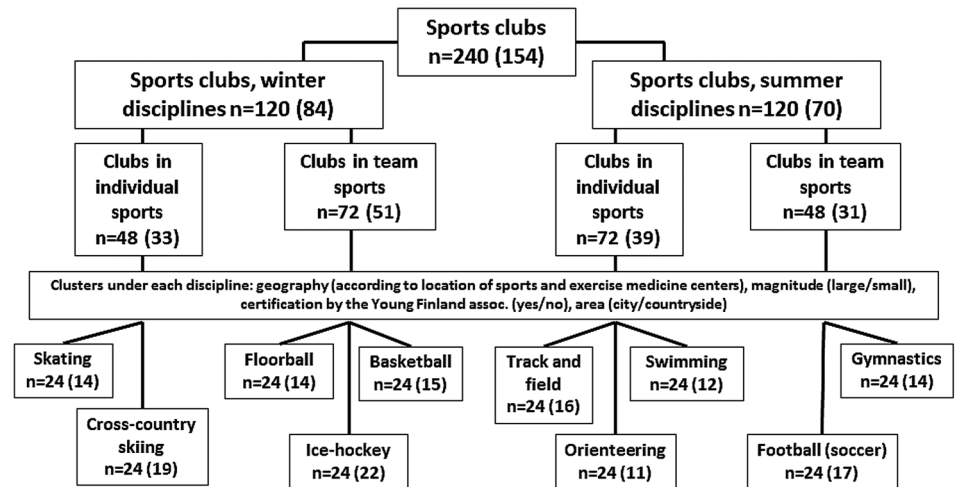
Sports clubs
n=240 (154)

Sports clubs, winter disciplines n=120 (84)

Sports clubs, summer disciplines n=120 (70)

Clubs in individual sports
n=48 (33)

Clubs in team sports
n=72 (51)

Clubs in individual sports
n=72 (39)

Clubs in team sports
n=48 (31)

Clusters under each discipline: geography (according to location of sports and exercise medicine centers), magnitude (large/small), certification by the Young Finland assoc. (yes/no), area (city/countryside)

Skating
n=24 (14)

Cross-country skiing
n=24 (19)

Floorball
n=24 (14)

Basketball
n=24 (15)

Ice-hockey
n=24 (22)

Track and field
n=24 (16)

Swimming
n=24 (12)

Orienteering
n=24 (11)

Gymnastics
n=24 (14)

Football (soccer)
n=24 (17)